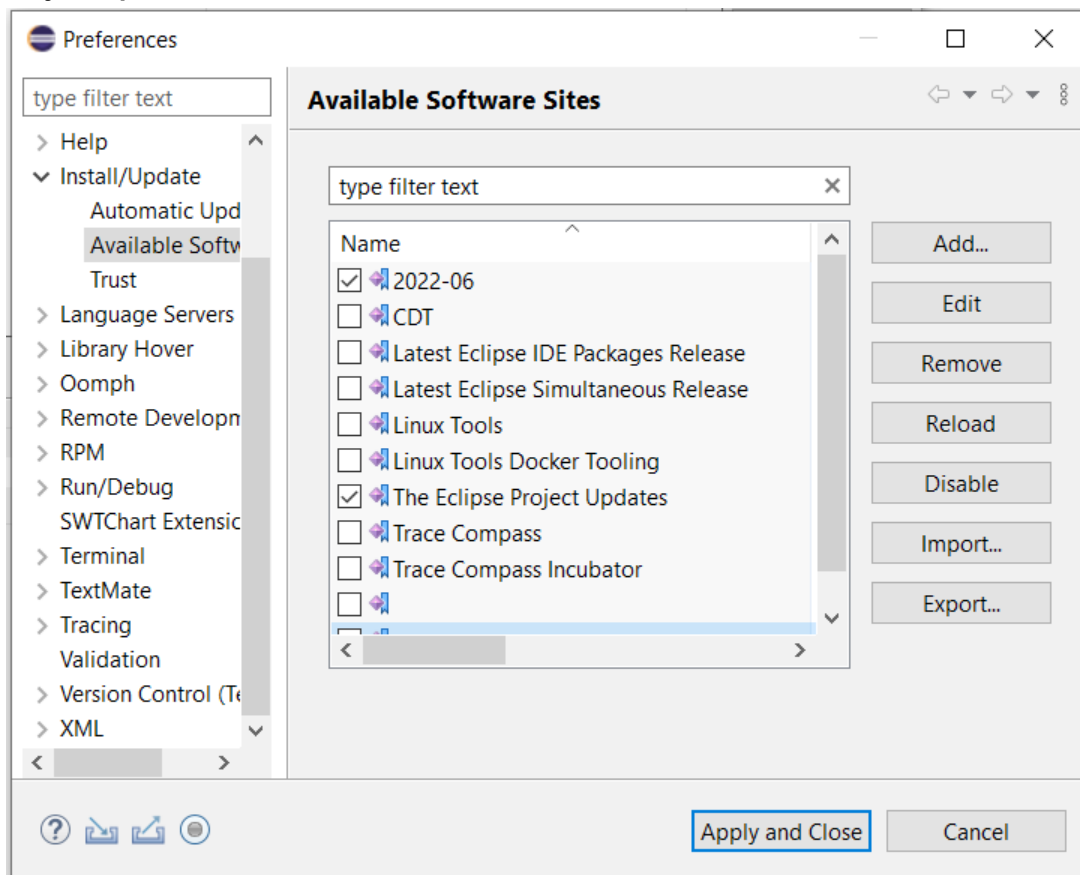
Preferences

type filter text

Help
Install/Update
Automatic Upd
Available Softw
Trust
Language Servers
Library Hover
Oomph
Remote Developm
RPM
Run/Debug
SWTChart Extensic
Terminal
TextMate
Tracing
Validation
Version Control (Te
XML

Available Software Sites

type filter text

Name
2022-06
CDT
Latest Eclipse IDE Packages Release
Latest Eclipse Simultaneous Release
Linux Tools
Linux Tools Docker Tooling
The Eclipse Project Updates
Trace Compass
Trace Compass Incubator

Add...
Edit
Remove
Reload
Disable
Import...
Export...

Apply and Close
Cancel